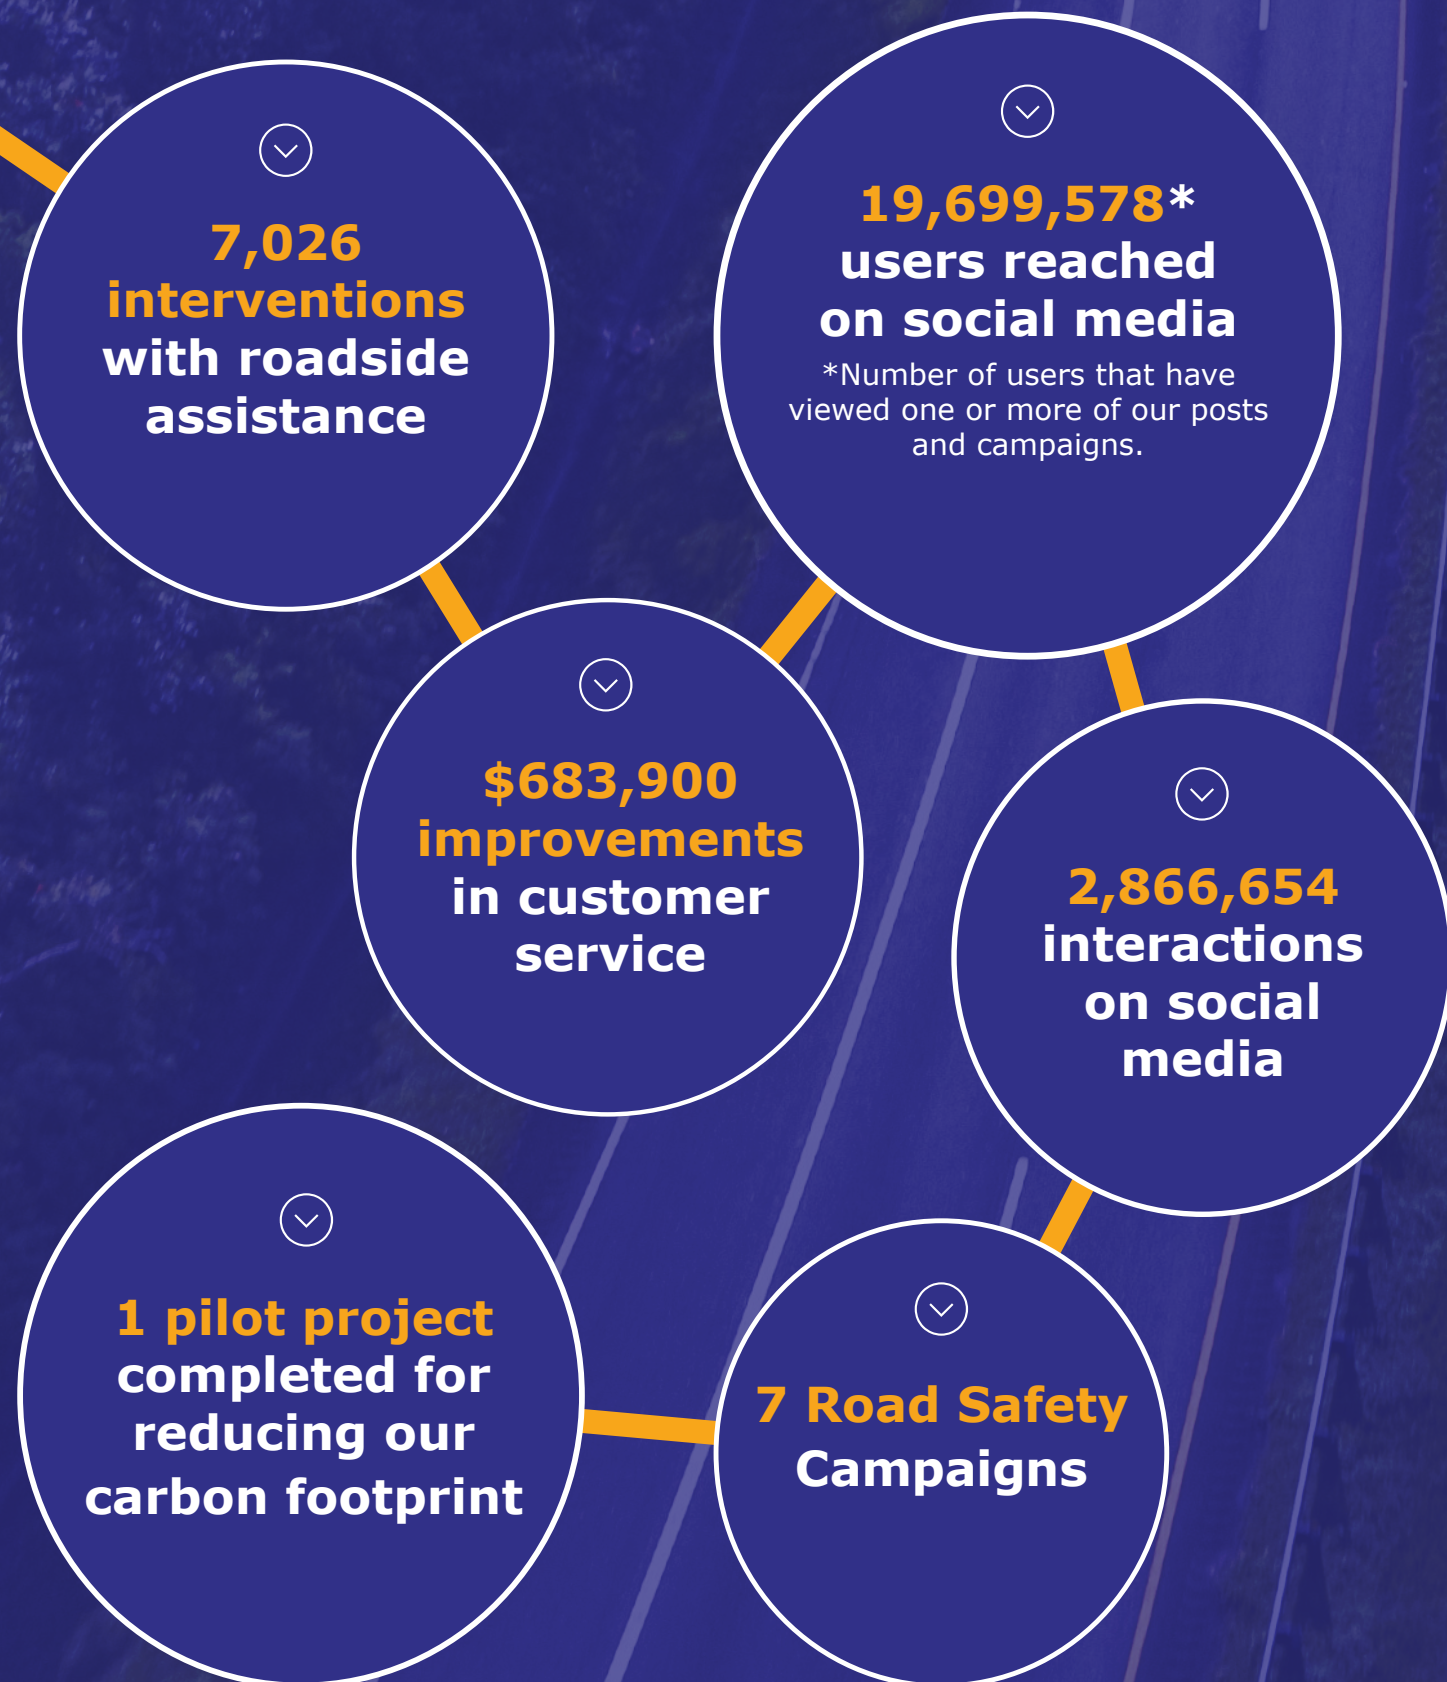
7,026 interventions with roadside assistance

19,699,578* users reached on social media

*Number of users that have viewed one or more of our posts and campaigns.

$683,900 improvements in customer service

2,866,654 interactions on social media

1 pilot project completed for reducing our carbon footprint

7 Road Safety Campaigns